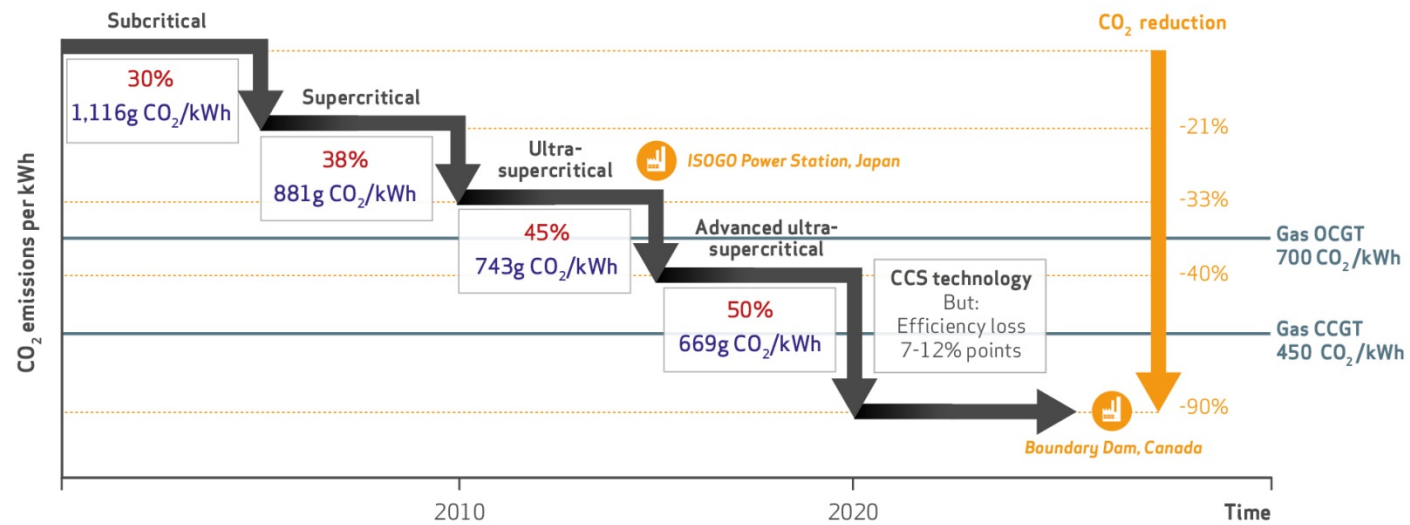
Subcritical

30%
1,116g $CO_2$/kWh

Supercritical

38%
881g $CO_2$/kWh

Ultra-supercritical

ISOGO Power Station, Japan

45%
743g $CO_2$/kWh

Advanced ultra-supercritical

50%
669g $CO_2$/kWh

CCS technology
But:
Efficiency loss
7-12% points

Boundary Dam, Canada

$CO_2$ reduction

-21%

-33%

-40%

-90%

Gas OCGT
700 $CO_2$/kWh

Gas CCGT
450 $CO_2$/kWh

$CO_2$ emissions per kWh

2010

2020

Time